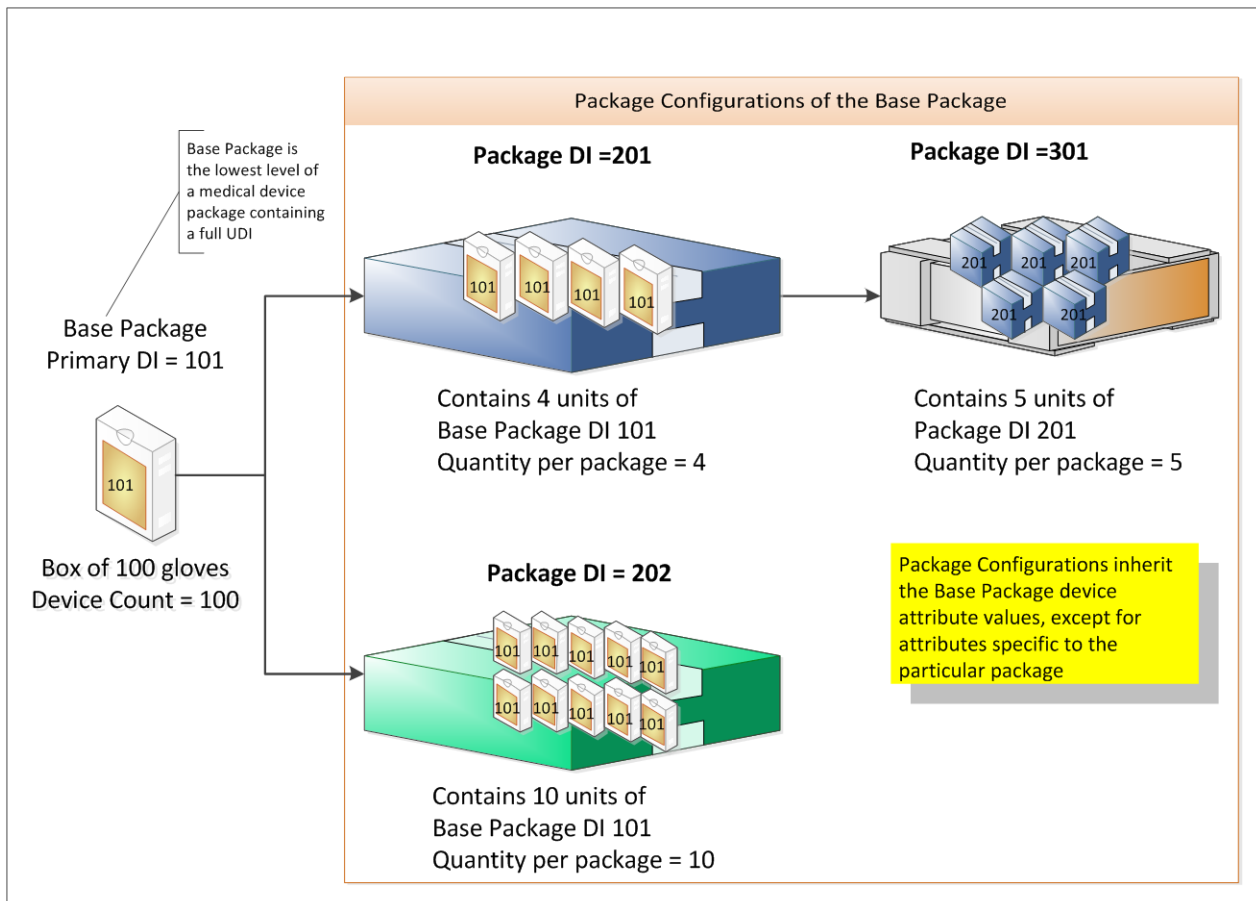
Base Package is the lowest level of a medical device package containing a full UDI

Base Package
Primary DI = 101

101

Box of 100 gloves
Device Count = 100

Package Configurations of the Base Package

Package DI =201

101 101 101 101

Contains 4 units of
Base Package DI 101
Quantity per package = 4

Package DI =301

201 201 201 201 201

Contains 5 units of
Package DI 201
Quantity per package = 5

Package DI = 202

101 101 101 101 101 101 101 101 101 101

Contains 10 units of
Base Package DI 101
Quantity per package = 10

Package Configurations inherit the Base Package device attribute values, except for attributes specific to the particular package